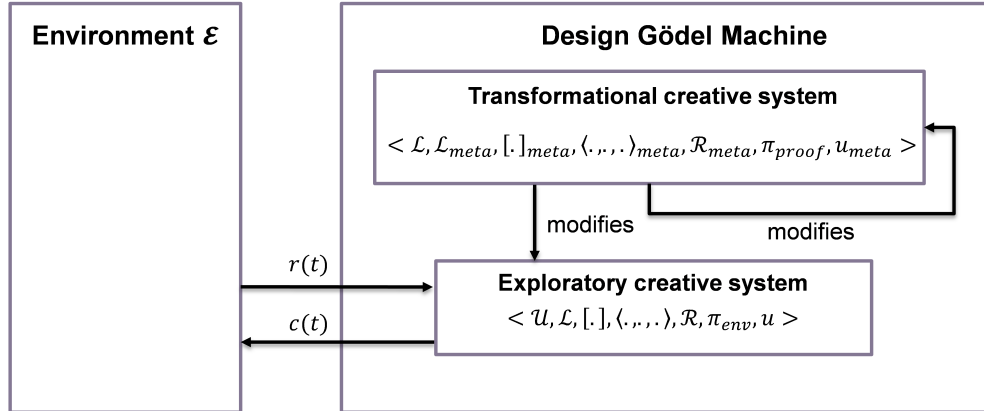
Environment $\mathcal{E}$

Design Gödel Machine

Transformational creative system

$< \mathcal{L}, \mathcal{L}_{meta}, [.]_{meta}, \langle .,.,. \rangle_{meta}, \mathcal{R}_{meta}, \pi_{proof}, u_{meta} >$

modifies

modifies

$r(t)$

$c(t)$

Exploratory creative system

$< \mathcal{U}, \mathcal{L}, [.], \langle .,.,. \rangle, \mathcal{R}, \pi_{env}, u >$